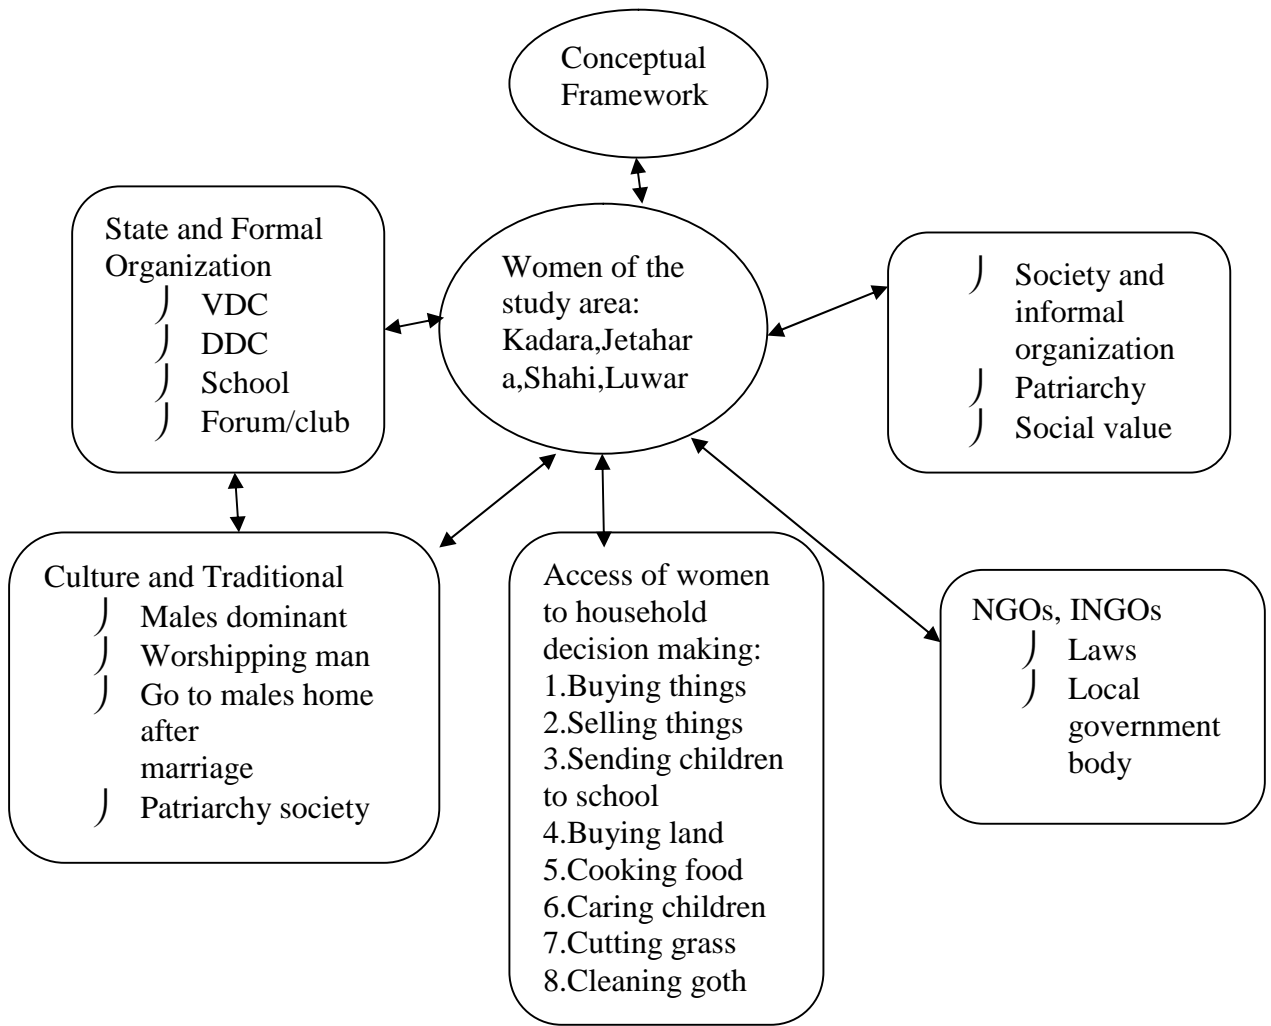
Conceptual Framework

State and Formal Organization
- VDC
- DDC
- School
- Forum/club

Women of the study area: Kadara,Jetahar a,Shahi,Luwar

- Society and informal organization
- Patriarchy
- Social value

Culture and Traditional
- Males dominant
- Worshipping man
- Go to males home after marriage
- Patriarchy society

Access of women to household decision making:
1.Buying things
2.Selling things
3.Sending children to school
4.Buying land
5.Cooking food
6.Caring children
7.Cutting grass
8.Cleaning goth

NGOs, INGOs
- Laws
- Local government body